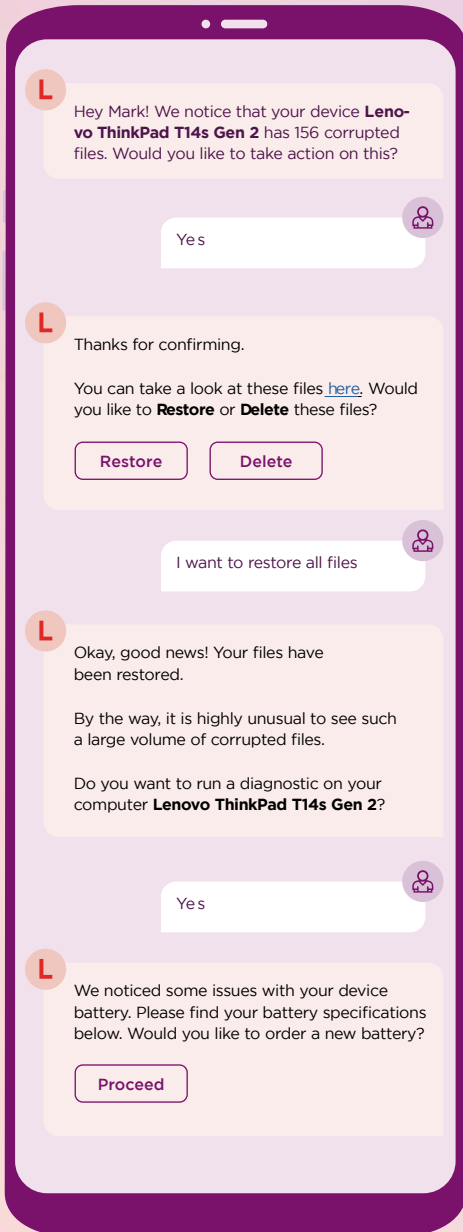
L

Hey Mark! We notice that your device **Lenovo ThinkPad T14s Gen 2** has 156 corrupted files. Would you like to take action on this?

Yes

L

Thanks for confirming.

You can take a look at these files here. Would you like to **Restore** or **Delete** these files?

Restore

Delete

I want to restore all files

L

Okay, good news! Your files have been restored.

By the way, it is highly unusual to see such a large volume of corrupted files.

Do you want to run a diagnostic on your computer **Lenovo ThinkPad T14s Gen 2**?

Yes

L

We noticed some issues with your device battery. Please find your battery specifications below. Would you like to order a new battery?

Proceed